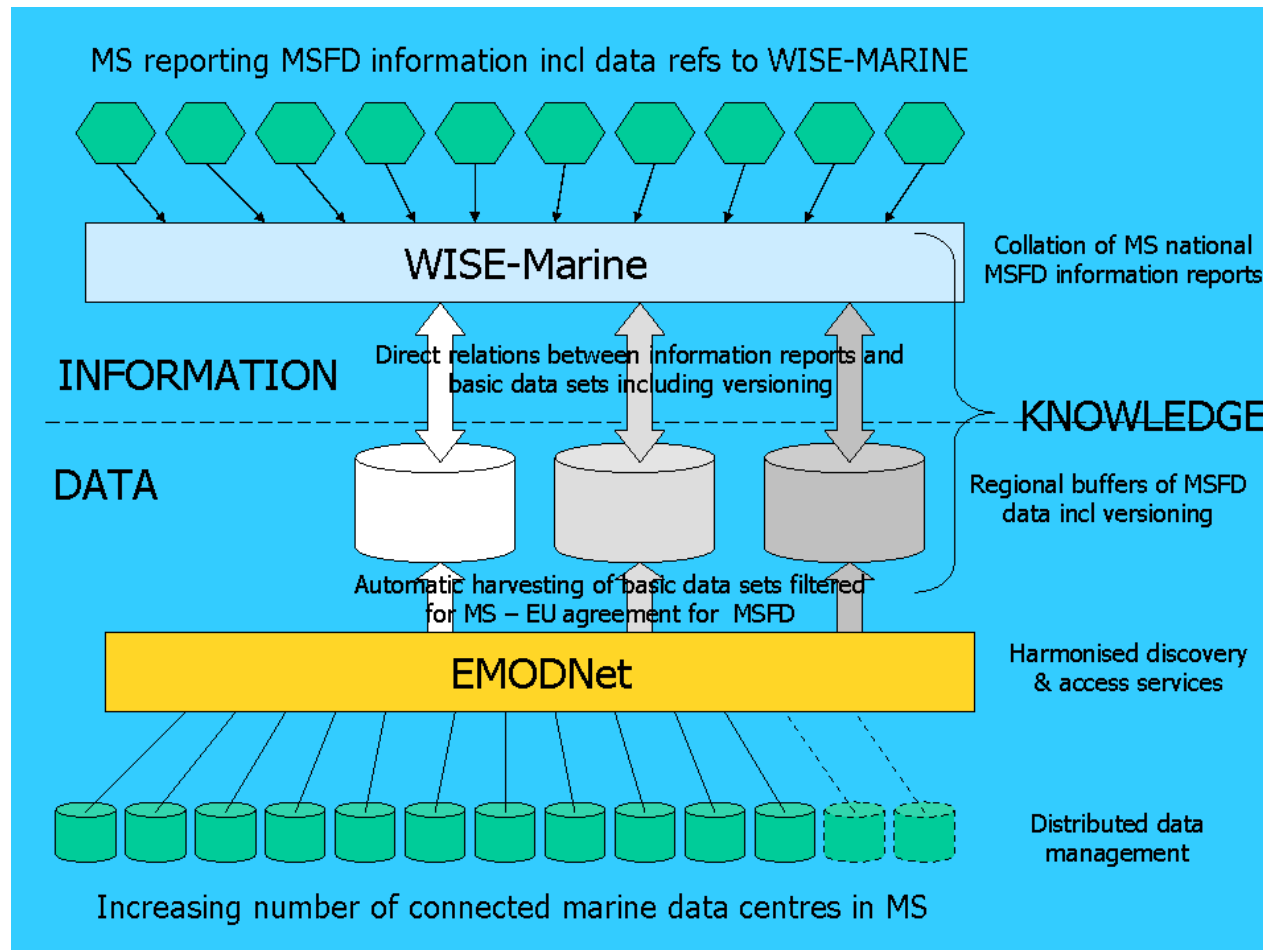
MS reporting MSFD information incl data refs to WISE-MARINE

WISE-Marine

Collation of MS national MSFD information reports

INFORMATION

Direct relations between information reports and basic data sets including versioning

KNOWLEDGE

DATA

Regional buffers of MSFD data incl versioning

Automatic harvesting of basic data sets filtered for MS – EU agreement for MSFD

EMODNet

Harmonised discovery & access services

Distributed data management

Increasing number of connected marine data centres in MS